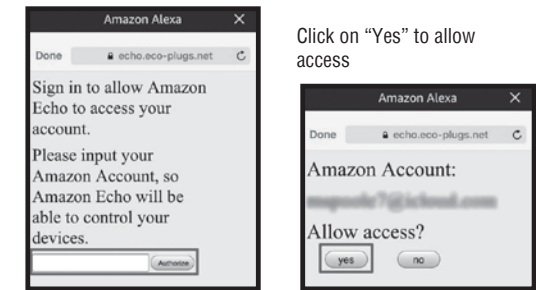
Amazon Alexa ×

Done echo.eco-plugs.net

Sign in to allow Amazon Echo to access your account.

Please input your Amazon Account, so Amazon Echo will be able to control your devices.

Authorize

Click on "Yes" to allow access

Amazon Alexa ×

Done echo.eco-plugs.net

Amazon Account:

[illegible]

Allow access?

yes no